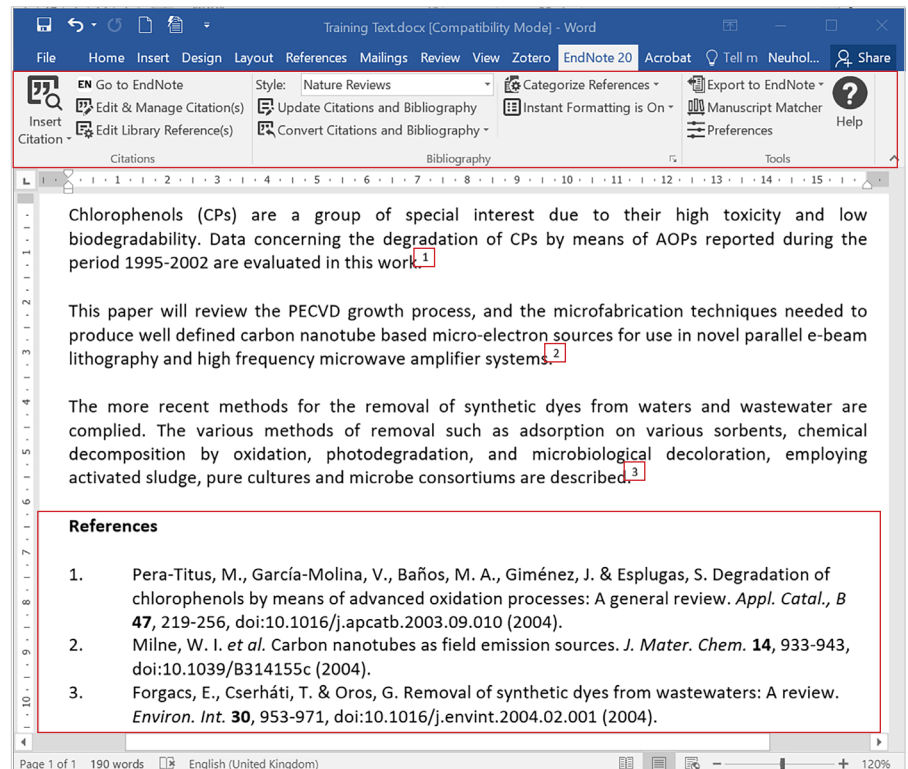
Training Text.docx [Compatibility Mode] - Word

File Home Insert Design Layout References Mailings Review View Zotero EndNote 20 Acrobat Tell m Neuhol... Share

Insert Citation
EN Go to EndNote
Edit & Manage Citation(s)
Edit Library Reference(s)
Citations

Style: Nature Reviews
Update Citations and Bibliography
Convert Citations and Bibliography
Categorize References
Instant Formatting is On
Bibliography

Export to EndNote
Manuscript Matcher
Preferences
Help
Tools

Chlorophenols (CPs) are a group of special interest due to their high toxicity and low biodegradability. Data concerning the degradation of CPs by means of AOPs reported during the period 1995-2002 are evaluated in this work.1

This paper will review the PECVD growth process, and the microfabrication techniques needed to produce well defined carbon nanotube based micro-electron sources for use in novel parallel e-beam lithography and high frequency microwave amplifier systems.2

The more recent methods for the removal of synthetic dyes from waters and wastewater are complied. The various methods of removal such as adsorption on various sorbents, chemical decomposition by oxidation, photodegradation, and microbiological decoloration, employing activated sludge, pure cultures and microbe consortiums are described.3

**References**

1. Pera-Titus, M., García-Molina, V., Baños, M. A., Giménez, J. & Esplugas, S. Degradation of chlorophenols by means of advanced oxidation processes: A general review. *Appl. Catal., B* **47**, 219-256, doi:10.1016/j.apcatb.2003.09.010 (2004).
2. Milne, W. I. *et al.* Carbon nanotubes as field emission sources. *J. Mater. Chem.* **14**, 933-943, doi:10.1039/B314155c (2004).
3. Forgacs, E., Cserháti, T. & Oros, G. Removal of synthetic dyes from wastewaters: A review. *Environ. Int.* **30**, 953-971, doi:10.1016/j.envint.2004.02.001 (2004).

Page 1 of 1 190 words English (United Kingdom) 120%